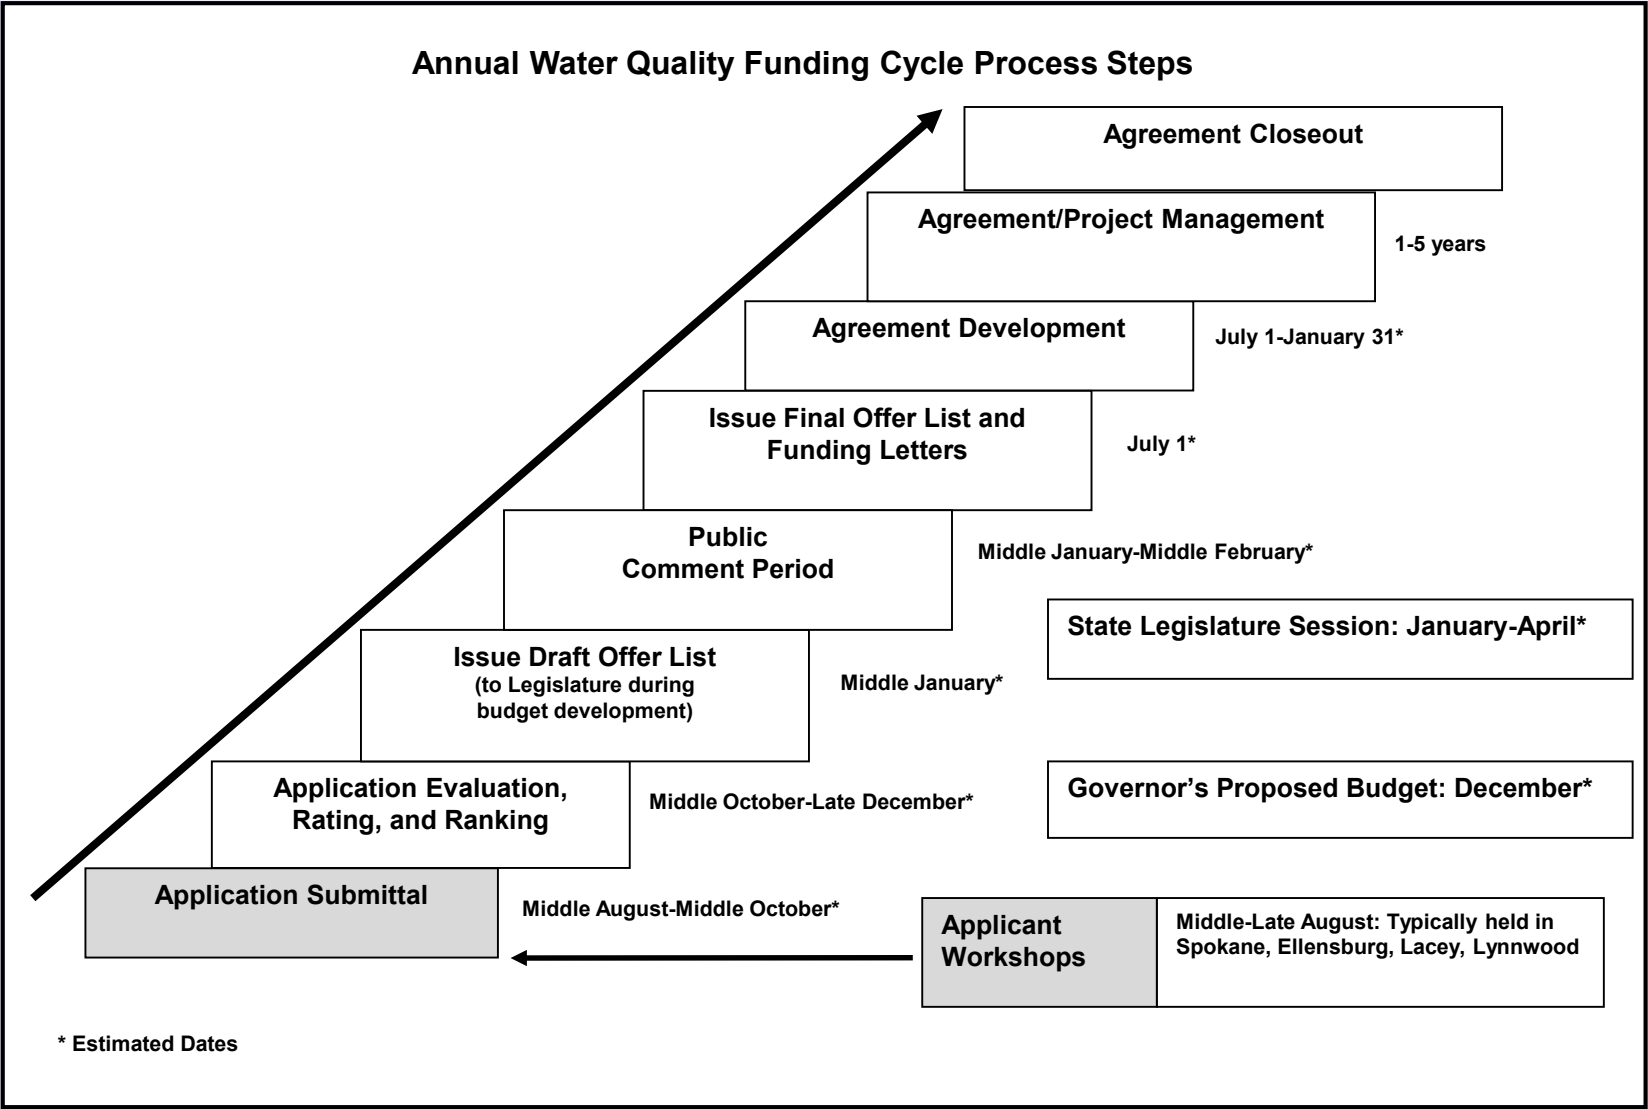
Annual Water Quality Funding Cycle Process Steps

Agreement Closeout

Agreement/Project Management

1-5 years

Agreement Development

July 1-January 31*

Issue Final Offer List and Funding Letters

July 1*

Public Comment Period

Middle January-Middle February*

State Legislature Session: January-April*

Issue Draft Offer List
(to Legislature during budget development)

Middle January*

Application Evaluation, Rating, and Ranking

Middle October-Late December*

Governor's Proposed Budget: December*

Application Submittal

Middle August-Middle October*

Applicant Workshops

Middle-Late August: Typically held in Spokane, Ellensburg, Lacey, Lynnwood

* Estimated Dates